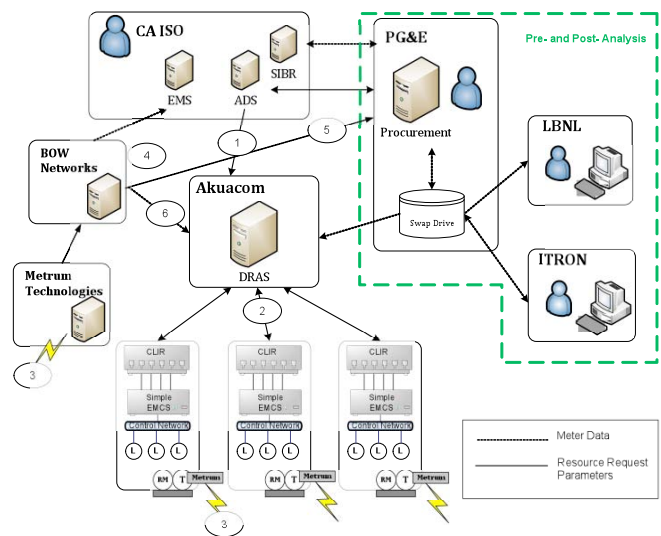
CA ISO

EMS

ADS

SIBR

PG&E

Pre- and Post- Analysis

Procurement

LBNL

BOW Networks

4

1

5

Akuacom

6

DRAS

Swap Drive

ITRON

Metrum Technologies

2

3

CLIR

Simple EMCS

Control Network

L L L

RM T Metrum

CLIR

Simple EMCS

Control Network

L L L

RM T Metrum

CLIR

Simple EMCS

Control Network

L L L

RM T Metrum

3

Meter Data

Resource Request Parameters